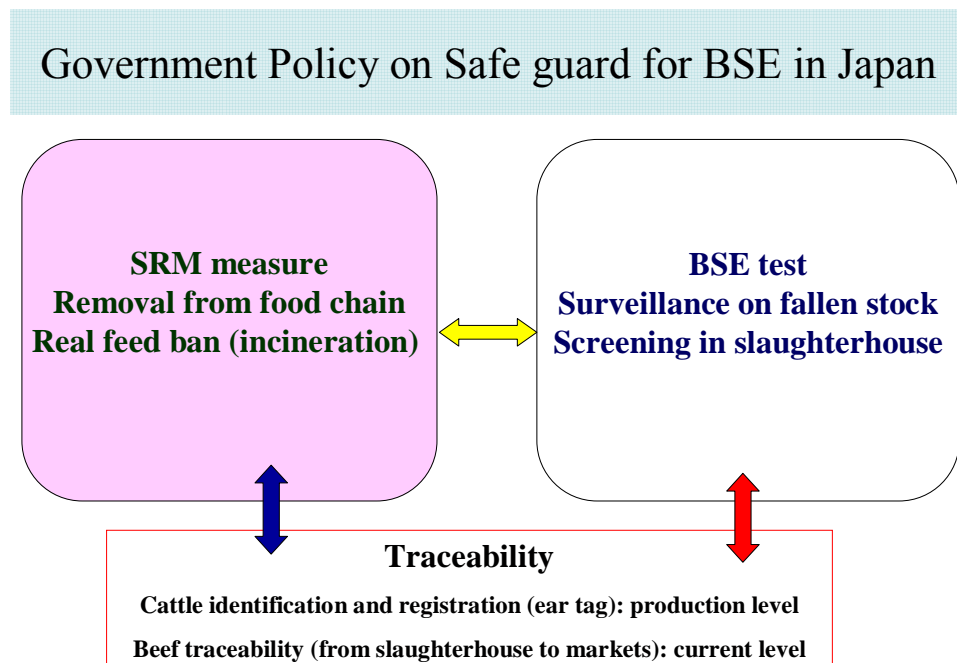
Government Policy on Safe guard for BSE in Japan

SRM measure
Removal from food chain
Real feed ban (incineration)

BSE test
Surveillance on fallen stock
Screening in slaughterhouse

Traceability

Cattle identification and registration (ear tag): production level

Beef traceability (from slaughterhouse to markets): current level